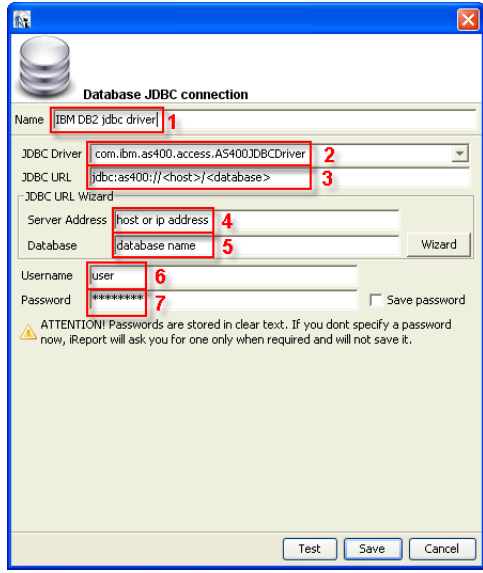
Database JDBC connection

Name IBM DB2 jdbc driver 1

JDBC Driver com.ibm.as400.access.AS400JDBCDriver 2

JDBC URL jdbc:as400://<host>/<database> 3

JDBC URL Wizard

Server Address host or ip address 4

Database database name 5 Wizard

Username user 6

Password ******** 7 Save password

ATTENTION! Passwords are stored in clear text. If you dont specify a password now, iReport will ask you for one only when required and will not save it.

Test Save Cancel